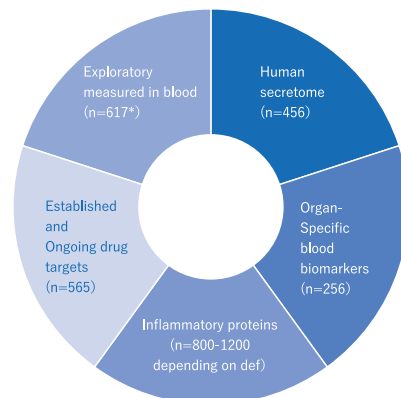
Exploratory measured in blood (n=617*)

Human secretome (n=456)

Organ-Specific blood biomarkers (n=256)

Inflammatory proteins (n=800-1200 depending on def)

Established and Ongoing drug targets (n=565)